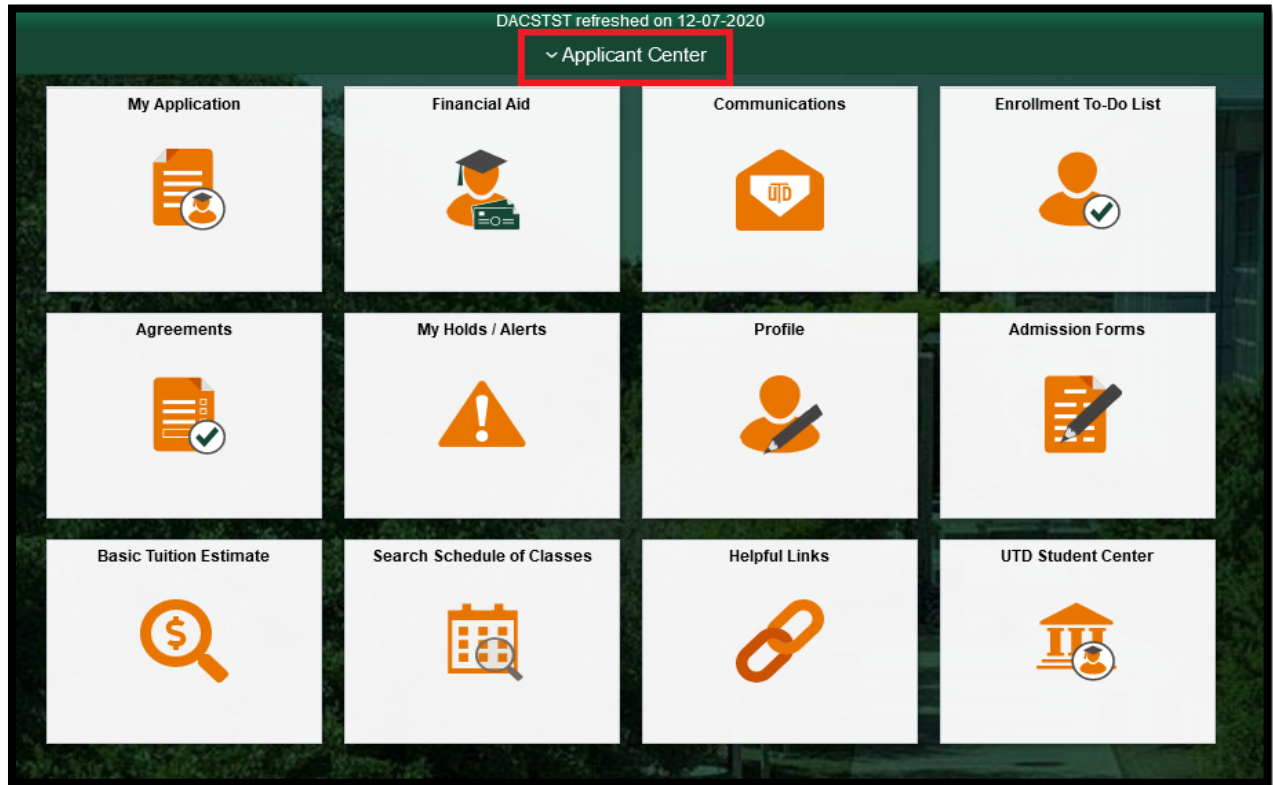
DACSTST refreshed on 12-07-2020

Applicant Center

My Application

Financial Aid

Communications

UTD

Enrollment To-Do List

Agreements

My Holds / Alerts

Profile

Admission Forms

Basic Tuition Estimate

Search Schedule of Classes

Helpful Links

UTD Student Center